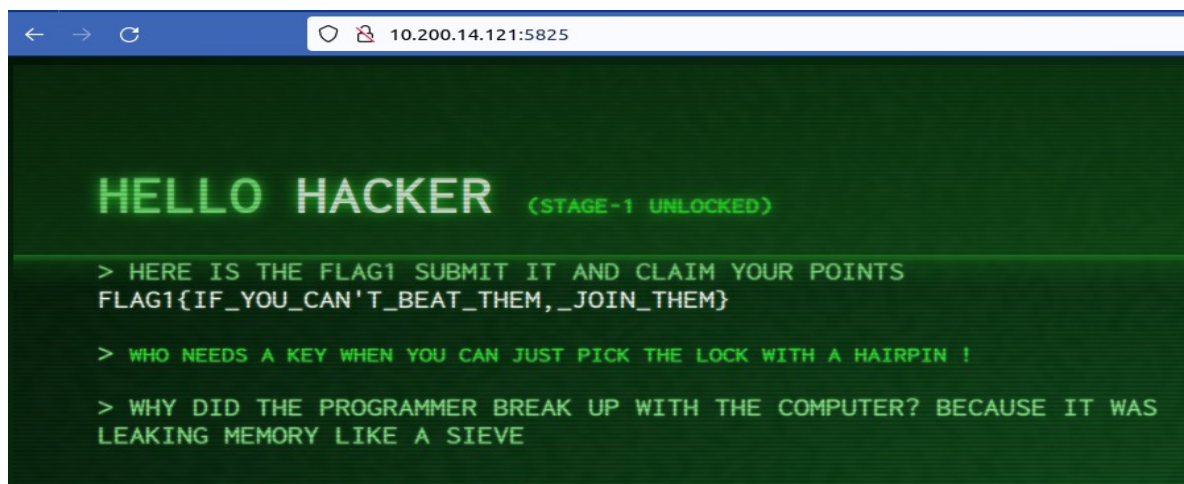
10.200.14.121:5825

HELLO HACKER (STAGE-1 UNLOCKED)

> HERE IS THE FLAG1 SUBMIT IT AND CLAIM YOUR POINTS
FLAG1{IF_YOU_CAN'T_BEAT_THEM,_JOIN_THEM}

> WHO NEEDS A KEY WHEN YOU CAN JUST PICK THE LOCK WITH A HAIRPIN !

> WHY DID THE PROGRAMMER BREAK UP WITH THE COMPUTER? BECAUSE IT WAS LEAKING MEMORY LIKE A SIEVE